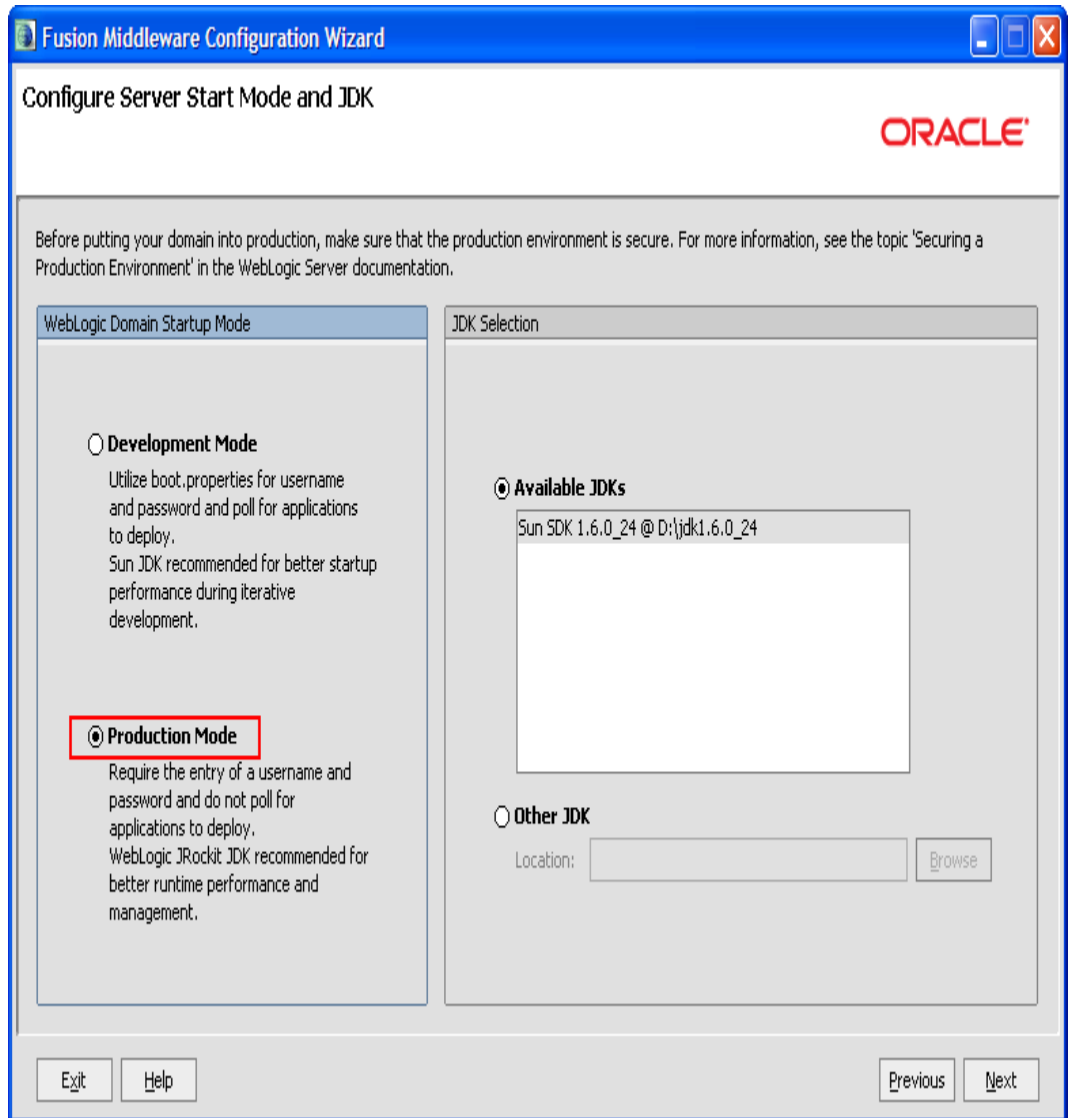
Fusion Middleware Configuration Wizard

Configure Server Start Mode and JDK

ORACLE

Before putting your domain into production, make sure that the production environment is secure. For more information, see the topic 'Securing a Production Environment' in the WebLogic Server documentation.

WebLogic Domain Startup Mode

Development Mode
Utilize boot.properties for username and password and poll for applications to deploy.
Sun JDK recommended for better startup performance during iterative development.

Production Mode
Require the entry of a username and password and do not poll for applications to deploy.
WebLogic JRockit JDK recommended for better runtime performance and management.

JDK Selection

Available JDKs

Sun SDK 1.6.0_24 @ D:\jdk1.6.0_24

Other JDK

Location:

Browse

Exit

Help

Previous

Next